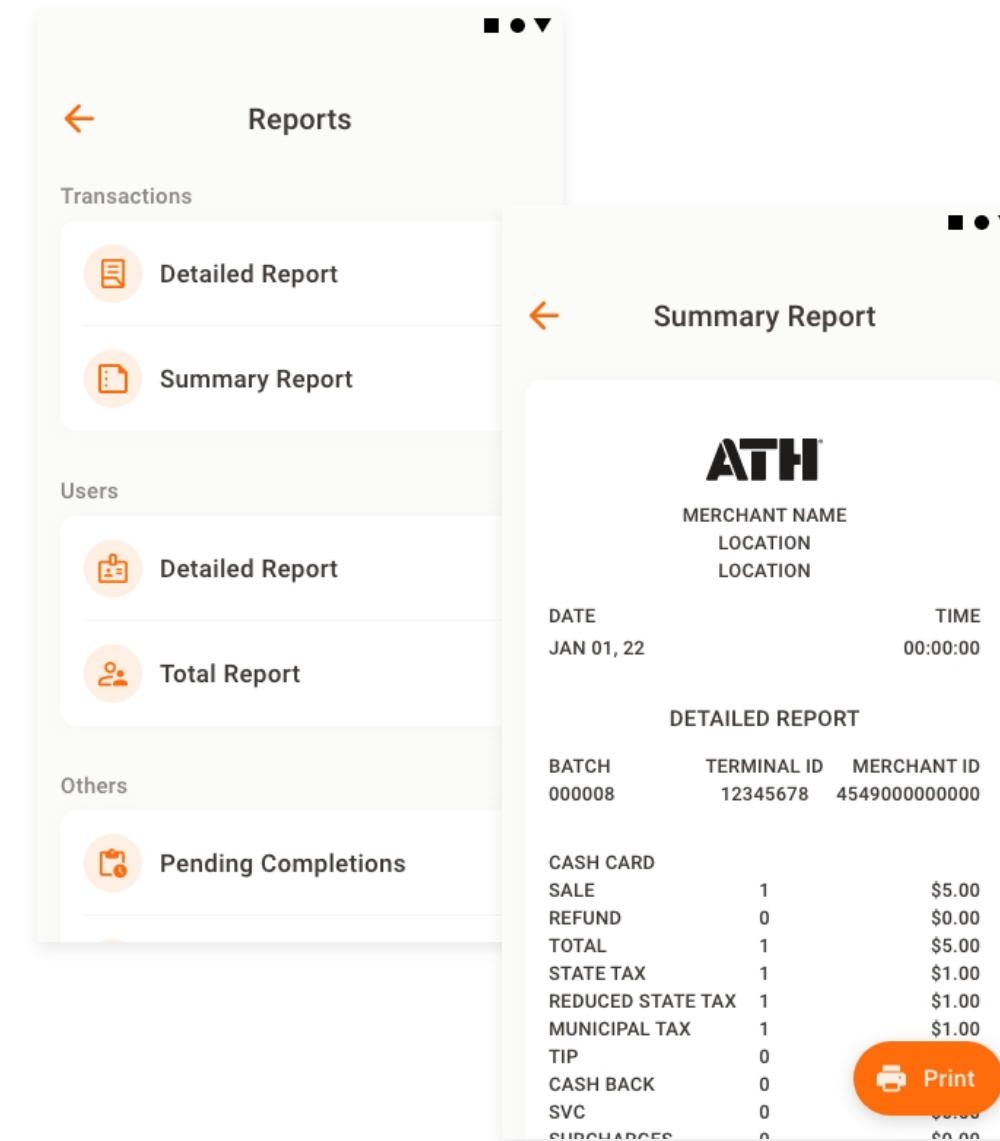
Reports

Transactions

Detailed Report

Summary Report

Users

Detailed Report

Total Report

Others

Pending Completions

Summary Report

ATH

MERCHANT NAME
LOCATION
LOCATION

DATE TIME
JAN 01, 22 00:00:00

DETAILED REPORT

| BATCH | TERMINAL ID | MERCHANT ID |
|---|---|---|
| 000008 | 12345678 | 4549000000000 |

CASH CARD

| | | |
|---|---|---|
| SALE | 1 | $5.00 |
| REFUND | 0 | $0.00 |
| TOTAL | 1 | $5.00 |
| STATE TAX | 1 | $1.00 |
| REDUCED STATE TAX | 1 | $1.00 |
| MUNICIPAL TAX | 1 | $1.00 |
| TIP | 0 | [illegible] |
| CASH BACK | 0 | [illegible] |
| SVC | 0 | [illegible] |
| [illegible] | 0 | $0.00 |

Print